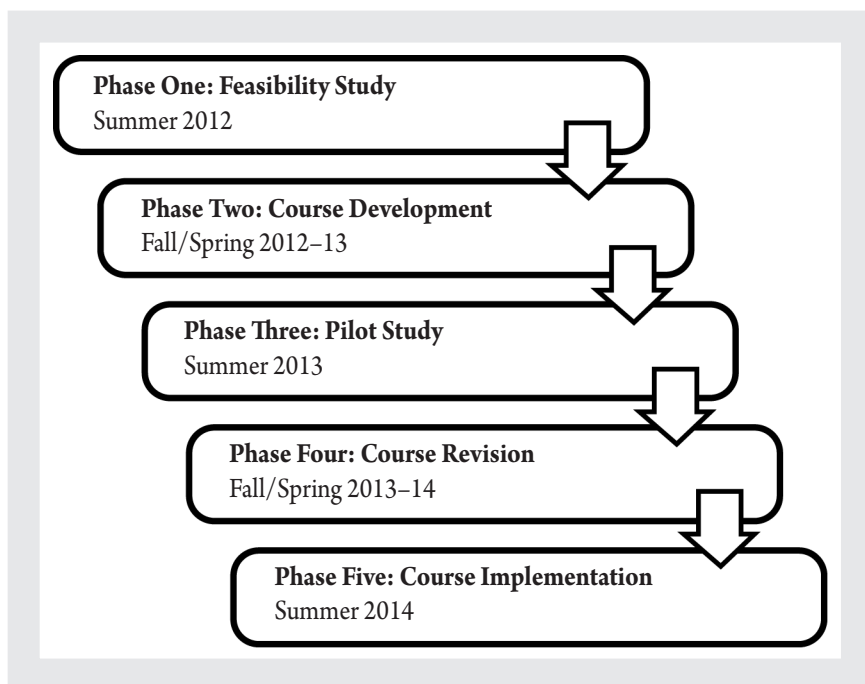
Phase One: Feasibility Study
Summer 2012

Phase Two: Course Development
Fall/Spring 2012–13

Phase Three: Pilot Study
Summer 2013

Phase Four: Course Revision
Fall/Spring 2013–14

Phase Five: Course Implementation
Summer 2014